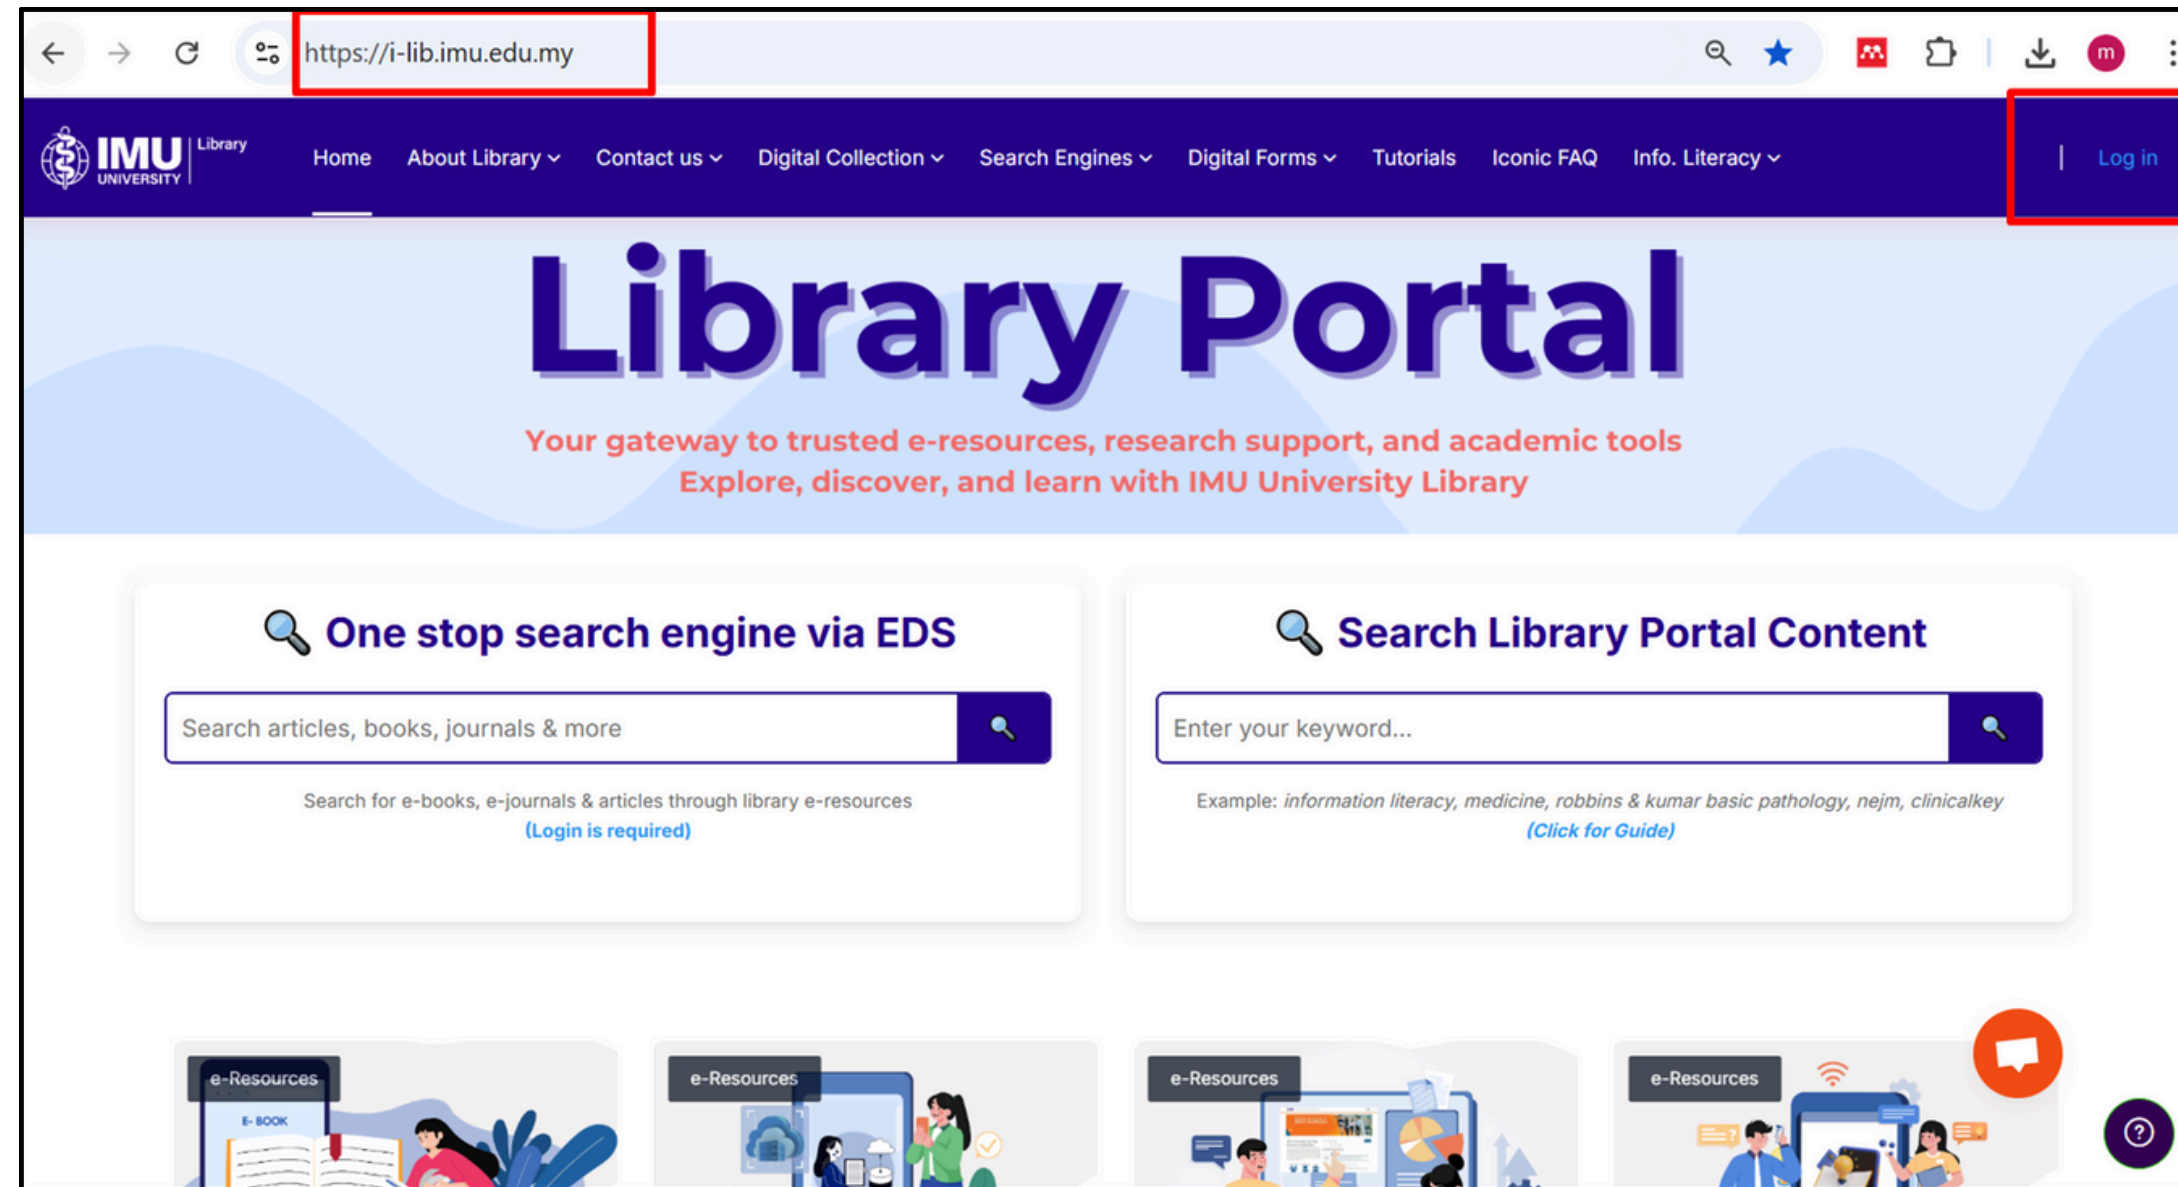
https://i-lib.imu.edu.my

m

IMU UNIVERSITY Library

Home About Library Contact us Digital Collection Search Engines Digital Forms Tutorials Iconic FAQ Info. Literacy | Log in

Library Portal

Your gateway to trusted e-resources, research support, and academic tools
Explore, discover, and learn with IMU University Library

One stop search engine via EDS

Search articles, books, journals & more

Search for e-books, e-journals & articles through library e-resources
(Login is required)

Search Library Portal Content

Enter your keyword...

Example: information literacy, medicine, robbins & kumar basic pathology, nejm, clinicalkey
(Click for Guide)

e-Resources

E-BOOK

e-Resources

e-Resources

e-Resources

?